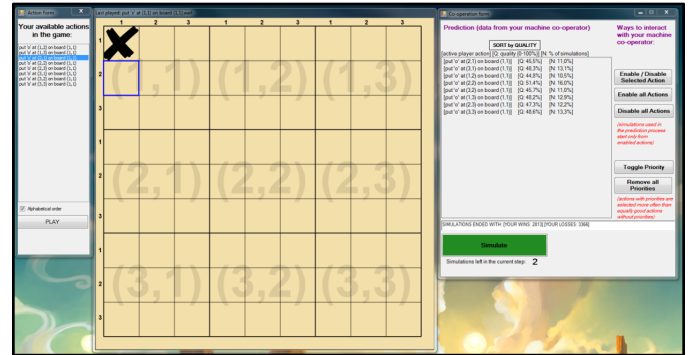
Actions form
Your available actions in the game:
put 'o' at (1,2) on board (1,1)
put 'o' at (1,3) on board (1,1)
put 'o' at (2,1) on board (1,1)
put 'o' at (2,2) on board (1,1)
put 'o' at (2,3) on board (1,1)
put 'o' at (3,1) on board (1,1)
put 'o' at (3,2) on board (1,1)
put 'o' at (3,3) on board (1,1)
Alphabetical order
PLAY

Last played: put 'x' at (1,1) on board (1,1)
1 2 3 1 2 3 1 2 3
1 2 3 1 2 3 1 2 3
(1,1) (1,2) (1,3)
(2,1) (2,2) (2,3)
(3,1) (3,2) (3,3)

Co-operation form
Prediction (data from your machine co-operator)
SORT by QUALITY
[active player action] [Q: quality (0-100%)] [N: % of simulations]
[put 'o' at (2,1) on board (1,1)] [Q: 45,5%] [N: 11,0%]
[put 'o' at (3,1) on board (1,1)] [Q: 48,3%] [N: 13,1%]
[put 'o' at (1,2) on board (1,1)] [Q: 44,8%] [N: 10,5%]
[put 'o' at (2,2) on board (1,1)] [Q: 51,4%] [N: 16,0%]
[put 'o' at (3,2) on board (1,1)] [Q: 45,7%] [N: 11,0%]
[put 'o' at (1,3) on board (1,1)] [Q: 48,2%] [N: 12,9%]
[put 'o' at (2,3) on board (1,1)] [Q: 47,3%] [N: 12,2%]
[put 'o' at (3,3) on board (1,1)] [Q: 48,6%] [N: 13,3%]
SIMULATIONS ENDED WITH: [YOUR WINS: 2813] [YOUR LOSSES: 3368]
Simulate
Simulations left in the current step: 2
Ways to interact with your machine co-operator:
Enable / Disable Selected Action
Enable all Actions
Disable all Actions
(simulations used in the prediction process start only from enabled actions)
Toggle Priority
Remove all Priorities
(actions with priorities are selected more often than equally good actions without priorities)